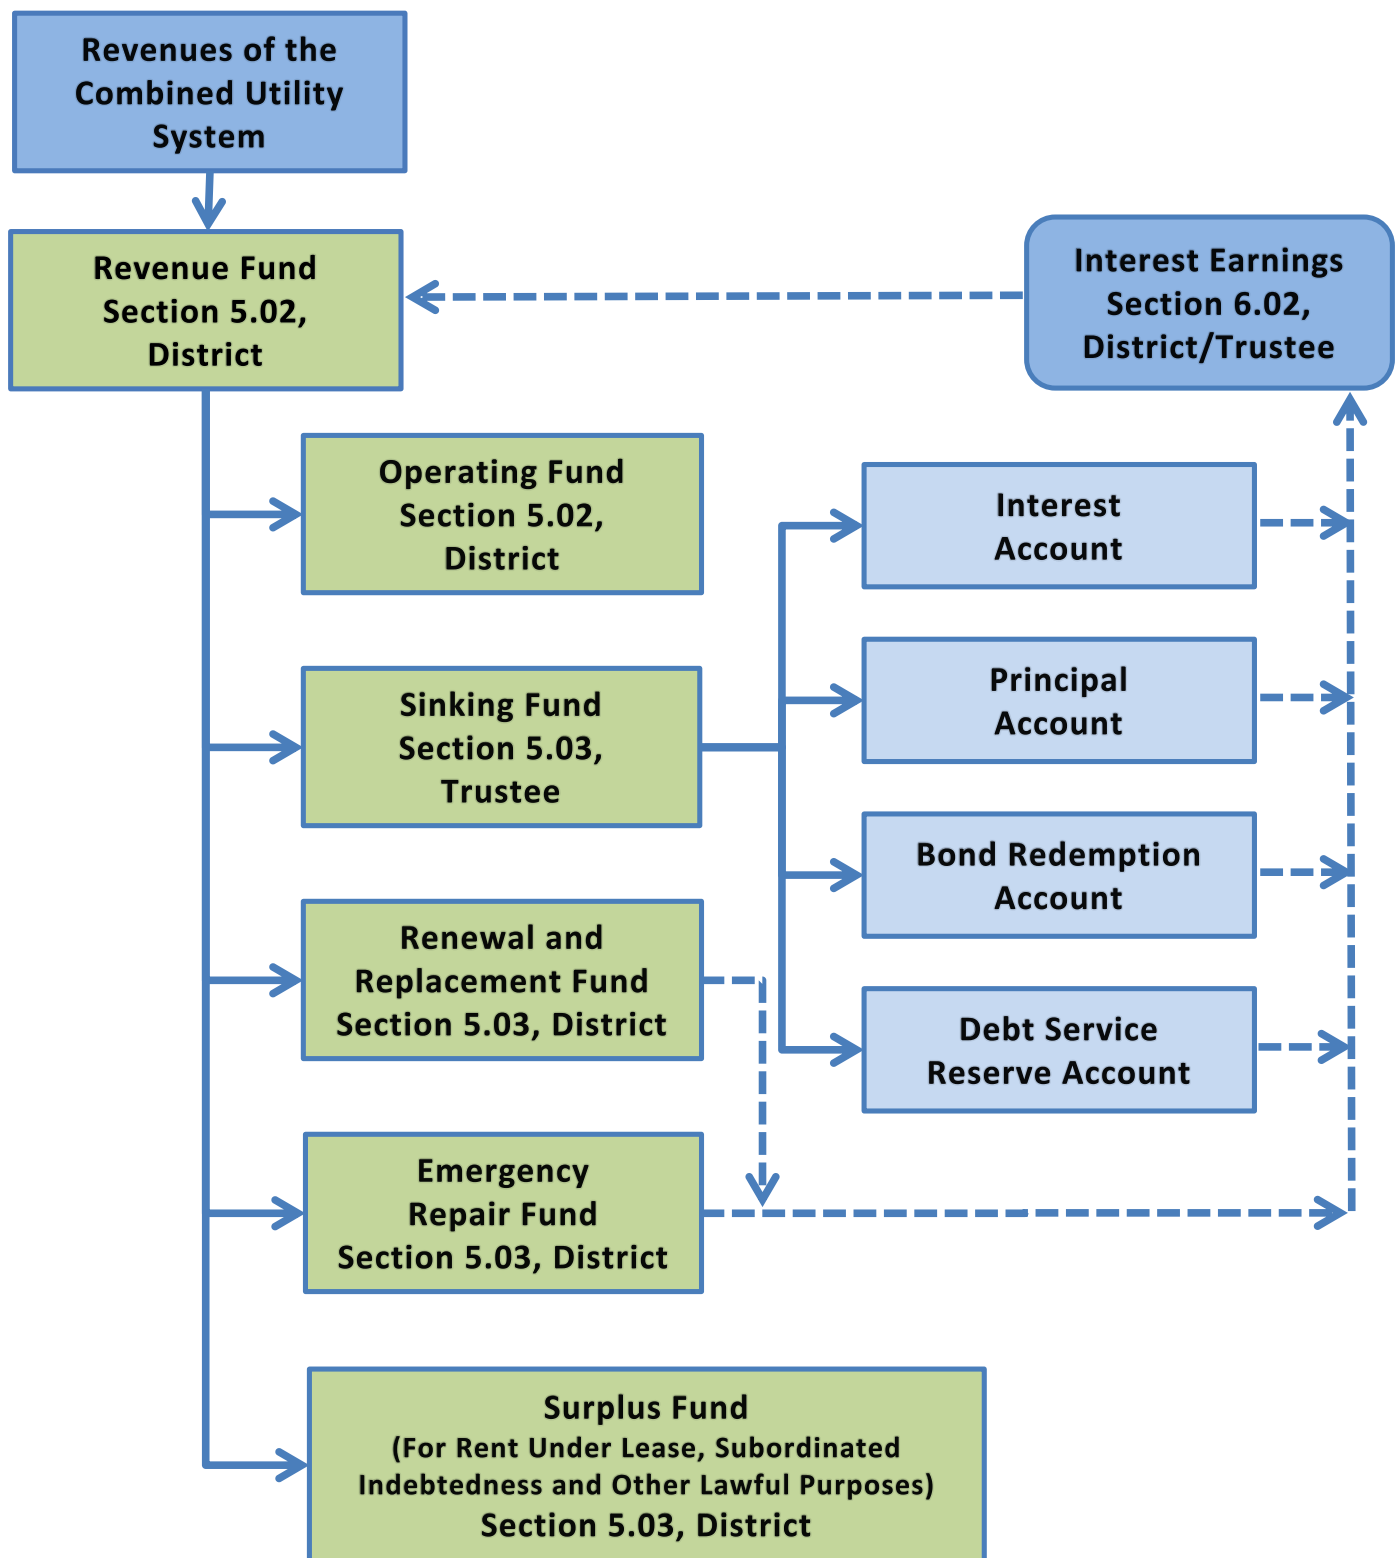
Revenues of the Combined Utility System

Revenue Fund
Section 5.02,
District

Interest Earnings
Section 6.02,
District/Trustee

Operating Fund
Section 5.02,
District

Interest
Account

Sinking Fund
Section 5.03,
Trustee

Principal
Account

Bond Redemption
Account

Renewal and
Replacement Fund
Section 5.03, District

Debt Service
Reserve Account

Emergency
Repair Fund
Section 5.03, District

Surplus Fund
(For Rent Under Lease, Subordinated Indebtedness and Other Lawful Purposes)
Section 5.03, District